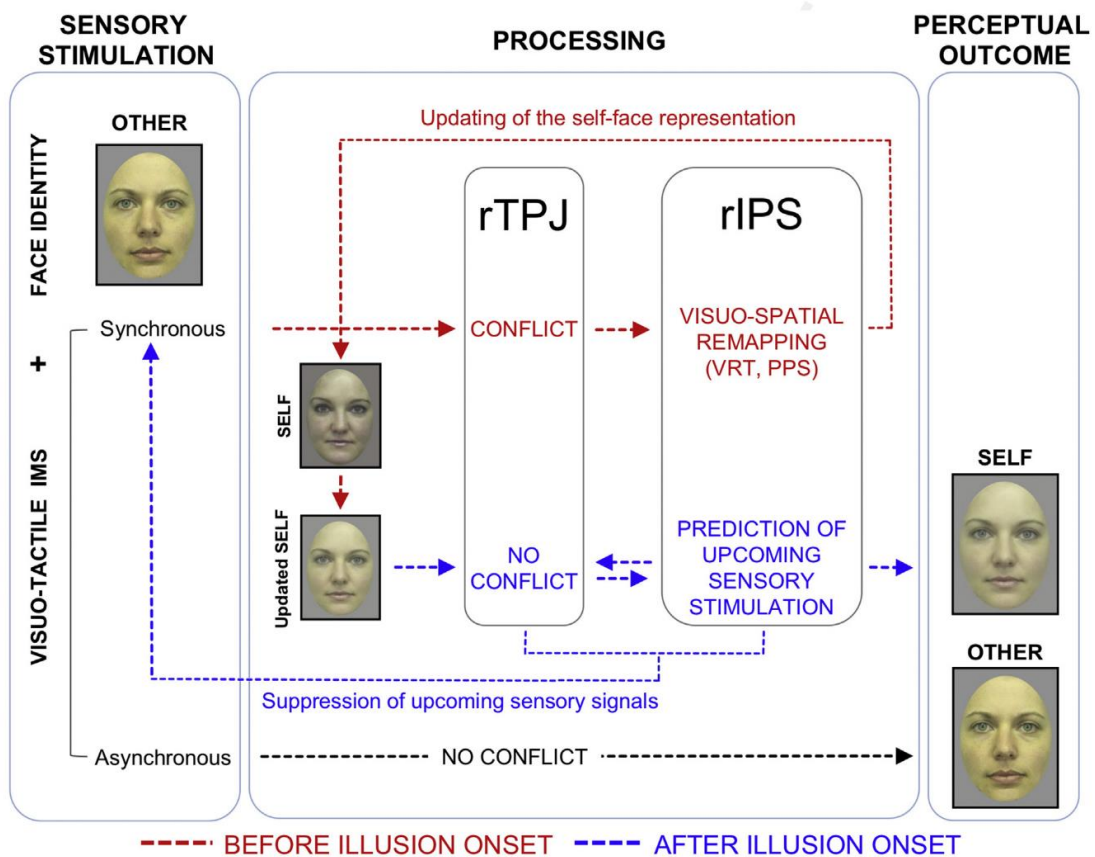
SENSORY STIMULATION

PROCESSING

PERCEPTUAL OUTCOME

OTHER

FACE IDENTITY

+

VISUO-TACTILE IMS

Synchronous

Asynchronous

Updating of the self-face representation

rTPJ

rIPS

CONFLICT

VISUO-SPATIAL REMAPPING (VRT, PPS)

SELF

Updated SELF

NO CONFLICT

PREDICTION OF UPCOMING SENSORY STIMULATION

Suppression of upcoming sensory signals

NO CONFLICT

SELF

OTHER

BEFORE ILLUSION ONSET

AFTER ILLUSION ONSET